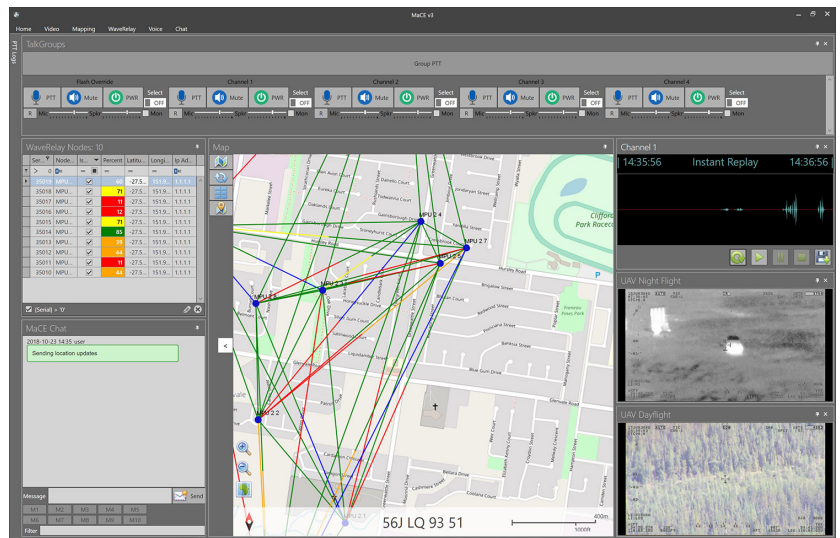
MaCE v3

Home Video Mapping WaveRelay Voice Chat

Tab Logs

TalkGroups

Group PTT

Flash Override

Channel 1

Channel 2

Channel 3

Channel 4

PTT Mute PWR Select OFF

R Mic Spkr Mon

WaveRelay Nodes: 10

| Ser... | Node... | Is... | Percent | Latitu... | Longi... | Ip Ad... |
|---|---|---|---|---|---|---|
| 35019 | MPU... | ✓ | 66 | -27.5... | 151.9... | 1.1.1.1 |
| 35018 | MPU... | ✓ | 71 | -27.5... | 151.9... | 1.1.1.1 |
| 35017 | MPU... | ✓ | 11 | -27.5... | 151.9... | 1.1.1.1 |
| 35016 | MPU... | ✓ | 12 | -27.5... | 151.9... | 1.1.1.1 |
| 35015 | MPU... | ✓ | 71 | -27.5... | 151.9... | 1.1.1.1 |
| 35014 | MPU... | ✓ | 85 | -27.5... | 151.9... | 1.1.1.1 |
| 35013 | MPU... | ✓ | 59 | -27.5... | 151.9... | 1.1.1.1 |
| 35012 | MPU... | ✓ | 44 | -27.5... | 151.9... | 1.1.1.1 |
| 35011 | MPU... | ✓ | 11 | -27.5... | 151.9... | 1.1.1.1 |
| 35010 | MPU... | ✓ | 44 | -27.5... | 151.9... | 1.1.1.1 |

[Serial] > '0'

MaCE Chat

2018-10-23 14:35 user

Sending location updates

Message

Send

M1 M2 M3 M4 M5

M6 M7 M8 M9 M10

Filter

Map

MPU 2 4

MPU 2 7

MPU 2 5

MPU 2 3

MPU 2 6

MPU 2 2

MPU 2 1

Clifford Park Racecourse

Hursley Road

56J LQ 93 51

400m

1000ft

Channel 1

14:35:56 Instant Replay 14:36:56

UAV Night Flight

UAV Dayflight